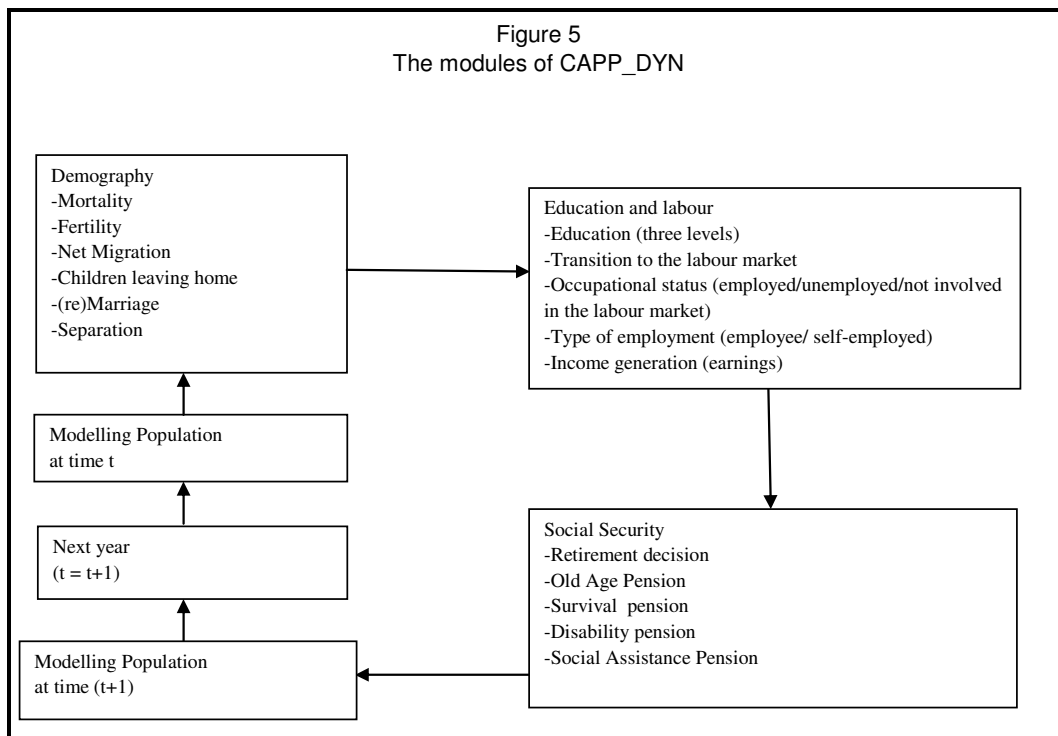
Figure 5
The modules of CAPP_DYN

Demography
-Mortality
-Fertility
-Net Migration
-Children leaving home
-(re)Marriage
-Separation

Education and labour
-Education (three levels)
-Transition to the labour market
-Occupational status (employed/unemployed/not involved in the labour market)
-Type of employment (employee/ self-employed)
-Income generation (earnings)

Modelling Population
at time t

Next year
(t = t+1)

Social Security
-Retirement decision
-Old Age Pension
-Survival pension
-Disability pension
-Social Assistance Pension

Modelling Population
at time (t+1)